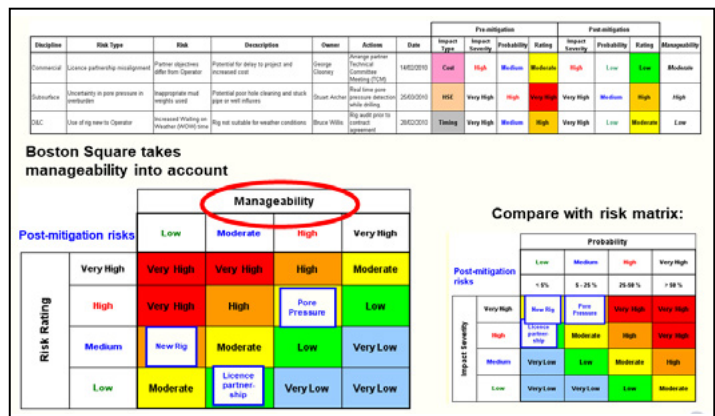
| Discipline | Risk Type | Risk | Description | Owner | Actions | Date | Pre-mitigation Impact Type | Impact Severity | Probability | Rating | Post-mitigation Impact Severity | Probability | Rating | Manageability |
|---|---|---|---|---|---|---|---|---|---|---|---|---|---|---|
| Commercial | Licence partnership misalignment | Partner objectives differ from Operator | Potential for delay to project and increased cost | George Clooney | Arrange partner Technical Committee Meeting (TCM) | 14/02/2010 | Cost | High | Medium | Moderate | High | Low | Low | Moderate |
| Subsurface | Uncertainty in pore pressure in overburden | Inappropriate mud weights used | Potential poor hole cleaning and stuck pipe or well influxes | Stuart Archer | Real time pore pressure detection while drilling | 25/03/2010 | HSE | Very High | High | Very High | Very High | Medium | High | High |
| D&C | Use of rig new to Operator | Increased Waiting on Weather (WOW) time | Rig not suitable for weather conditions | Bruce Willis | Rig audit prior to contract agreement | 28/02/2010 | Timing | Very High | Medium | High | Very High | Low | Moderate | Low |

Boston Square takes manageability into account

Post-mitigation risks

| Risk Rating | Manageability: Low | Moderate | High | Very High |
|---|---|---|---|---|
| Very High | Very High | Very High | High | Moderate |
| High | Very High | High | Pore Pressure | Low |
| Medium | New Rig | Moderate | Low | Very Low |
| Low | Moderate | Licence partnership | Very Low | Very Low |

Compare with risk matrix:

Post-mitigation risks

| Impact Severity | Probability: Low < 5% | Medium 5 - 25% | High 25-50% | Very High > 50% |
|---|---|---|---|---|
| Very High | New Rig | Pore Pressure | Very High | Very High |
| High | Licence partnership | Moderate | High | Very High |
| Medium | Very Low | Low | Moderate | High |
| Low | Very Low | Very Low | Low | Moderate |